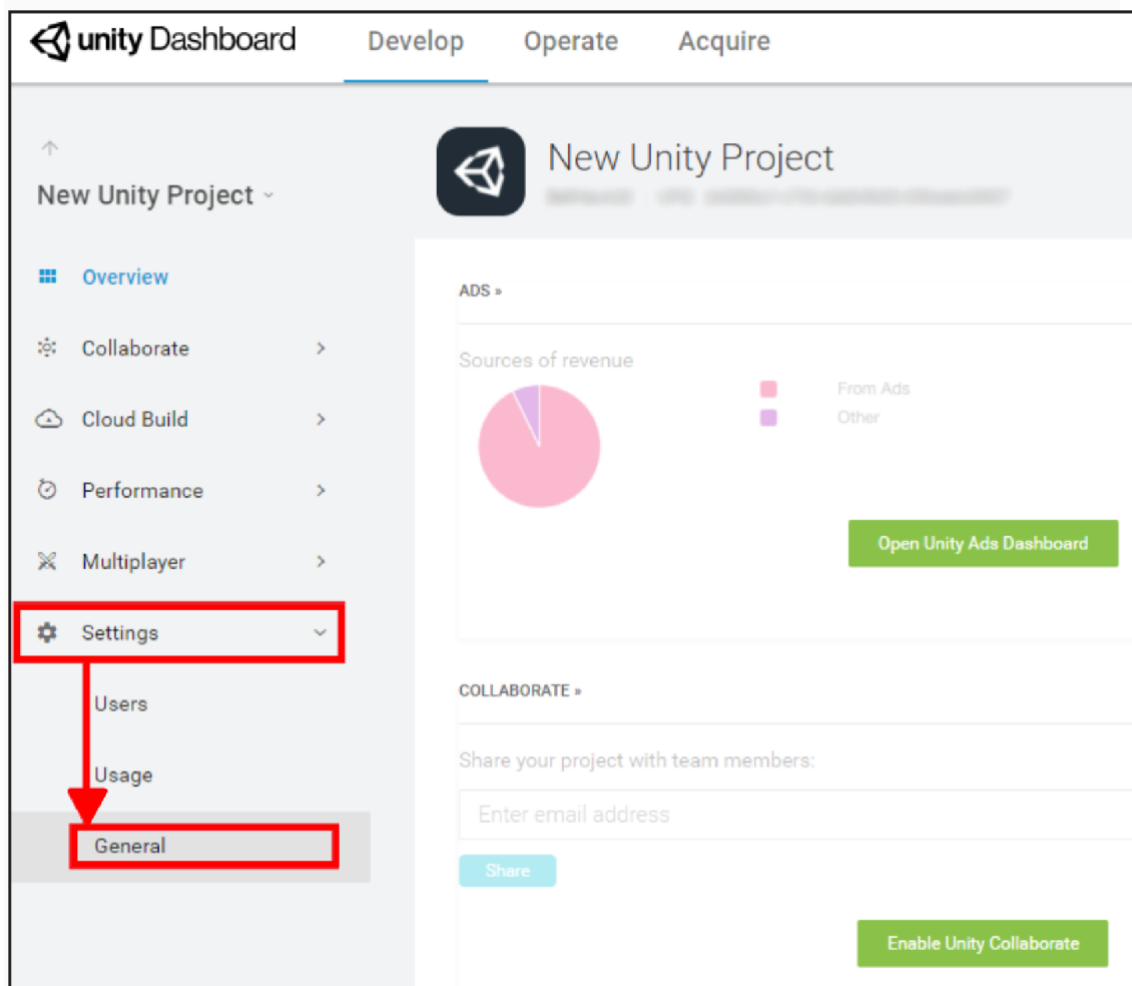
unity Dashboard Develop Operate Acquire

New Unity Project

New Unity Project
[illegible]

Overview
Collaborate
Cloud Build
Performance
Multiplayer
Settings
Users
Usage
General

ADS »

Sources of revenue
From Ads
Other

Open Unity Ads Dashboard

COLLABORATE »

Share your project with team members:

Enter email address

Share

Enable Unity Collaborate